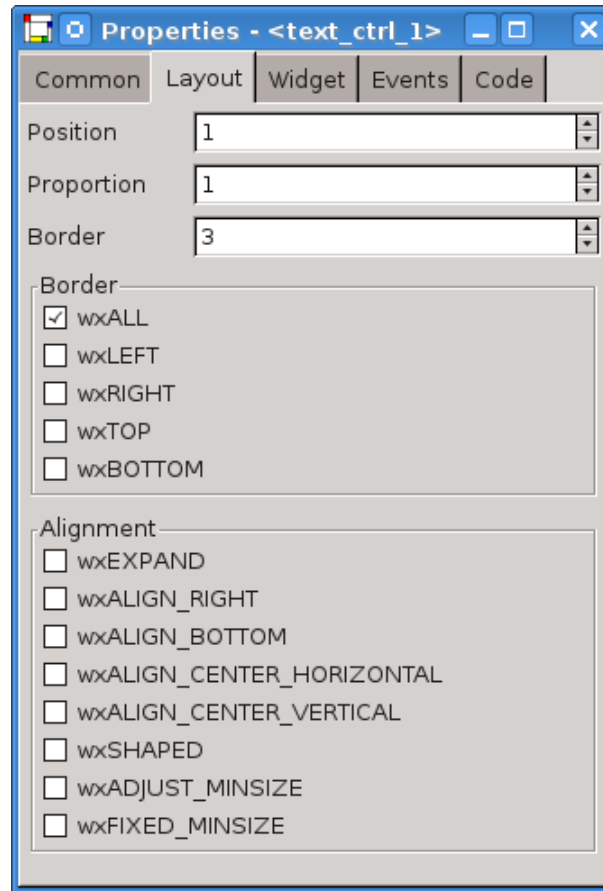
Properties - <text_ctrl_1>

Common | Layout | Widget | Events | Code

Position 1

Proportion 1

Border 3

Border
☑ wxALL
☐ wxLEFT
☐ wxRIGHT
☐ wxTOP
☐ wxBOTTOM

Alignment
☐ wxEXPAND
☐ wxALIGN_RIGHT
☐ wxALIGN_BOTTOM
☐ wxALIGN_CENTER_HORIZONTAL
☐ wxALIGN_CENTER_VERTICAL
☐ wxSHAPED
☐ wxADJUST_MINSIZE
☐ wxFIXED_MINSIZE